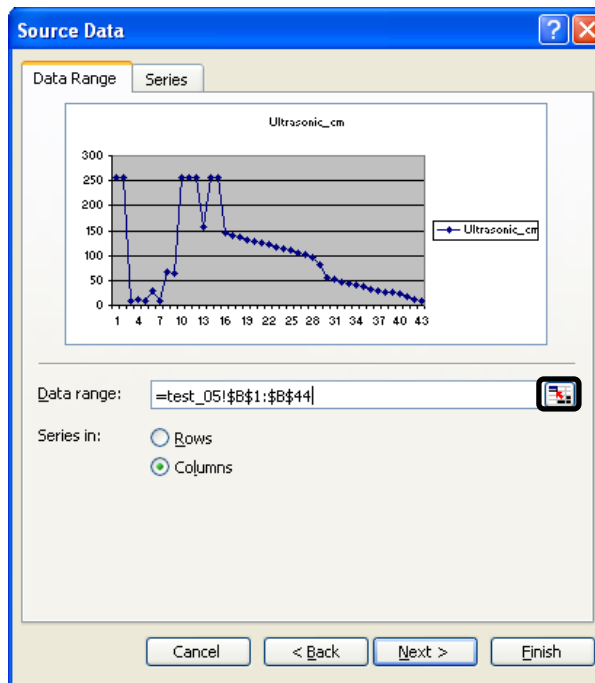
Source Data

Data Range
Series

Ultrasonic_cm

300
250
200
150
100
50
0

1 4 7 10 13 16 19 22 25 28 31 34 37 40 43

Ultrasonic_cm

Data range: =test_05!$B$1:$B$44

Series in:
Rows
Columns

Cancel
< Back
Next >
Finish